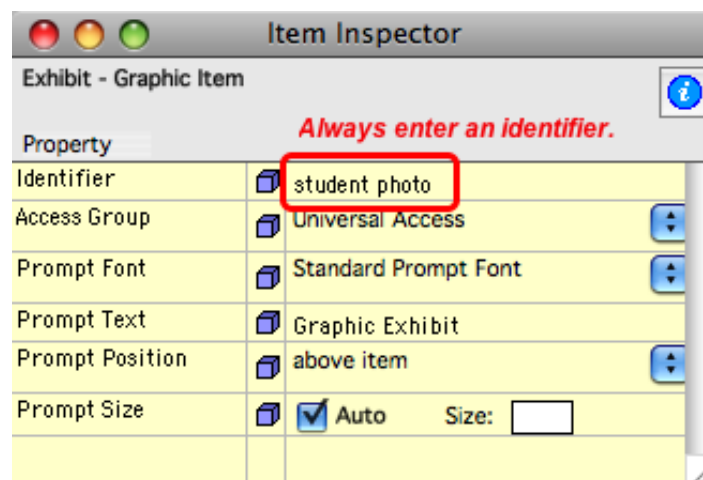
Item Inspector

Exhibit - Graphic Item

Always enter an identifier.

Property

| | |
|---|---|
| Identifier | student photo |
| Access Group | Universal Access |
| Prompt Font | Standard Prompt Font |
| Prompt Text | Graphic Exhibit |
| Prompt Position | above item |
| Prompt Size | Auto Size: |